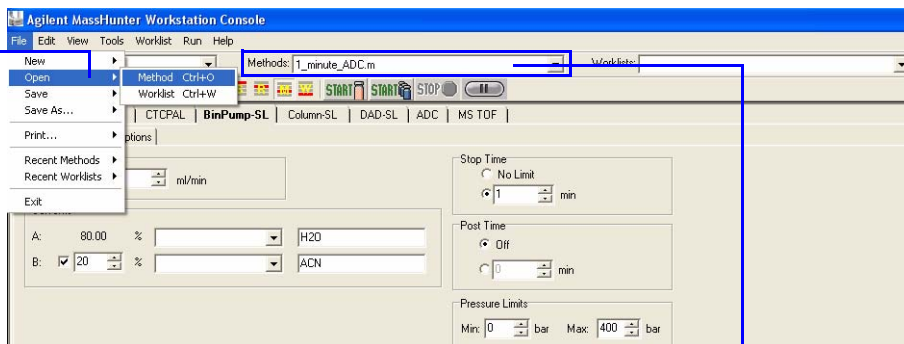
Agilent MassHunter Workstation Console

File Edit View Tools Worklist Run Help

New
Open
Save
Save As...
Print...
Recent Methods
Recent Worklists
Exit

Method Ctrl+O
Worklist Ctrl+W

Methods: 1_minute_ADC.m

Worklists:

START START STOP

CTCPAL | BinPump-SL | Column-SL | DAD-SL | ADC | MS TOF |

ptions

ml/min

A: 80.00 % H2O

B: 20 % ACN

Stop Time
No Limit
1 min

Post Time
Off
0 min

Pressure Limits
Min: 0 bar Max: 400 bar